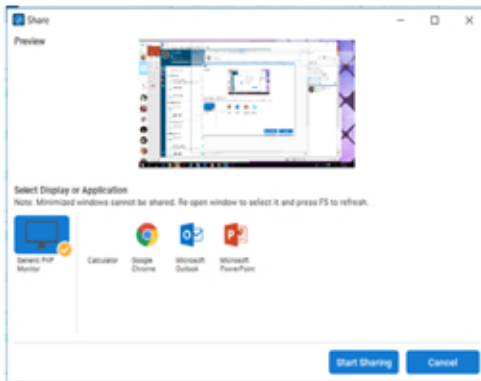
Share

Preview

Select Display or Application

Note: Minimized windows cannot be shared. Re-open window to select it and press F5 to refresh.

Generic PnP Monitor

Calculator

Google Chrome

Microsoft Outlook

Microsoft PowerPoint

Start Sharing

Cancel